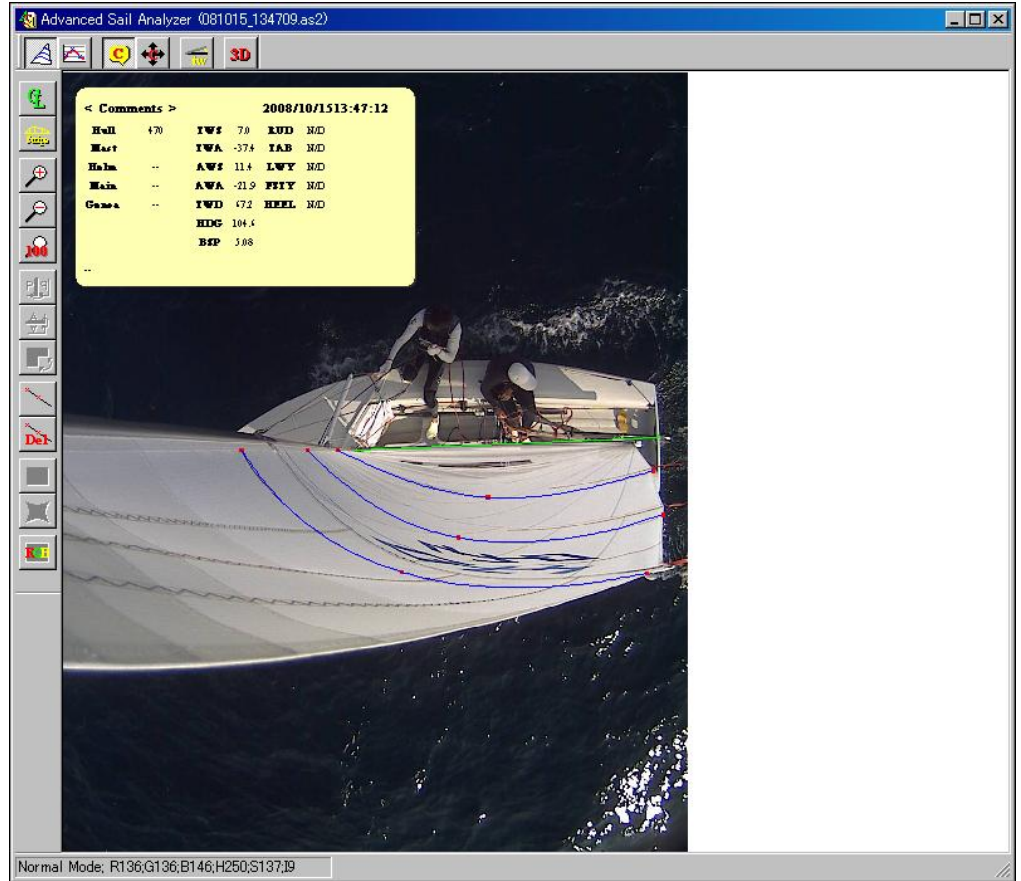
Advanced Sail Analyzer (081015_134709.as2)

3D

< Comments > 2008/10/1513:47:12

| Hull | 470 | TWS | 7.0 | RUD | N/D |
|---|---|---|---|---|---|
| Mast | | TWA | -37.4 | TAB | N/D |
| Helm | -- | AWS | 11.4 | LWY | N/D |
| Main | -- | AWA | -21.9 | PITY | N/D |
| Genoa | -- | TWD | 67.2 | HEEL | N/D |
| | | HDG | 104.6 | | |
| | | BSP | 5.08 | | |

--

Del

Normal Mode; R136;G136;B146;H250;S137;I9